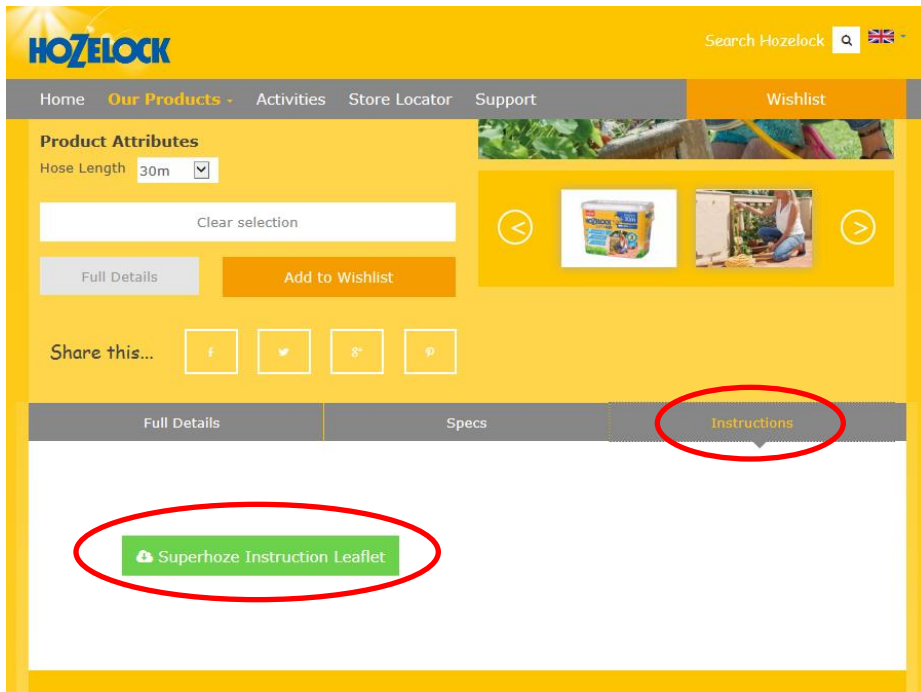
HOZELOCK

Search Hozelock

Home Our Products Activities Store Locator Support Wishlist

Product Attributes

Hose Length 30m

Clear selection

Full Details Add to Wishlist

Share this...

f g+

Full Details Specs Instructions

Superhoze Instruction Leaflet